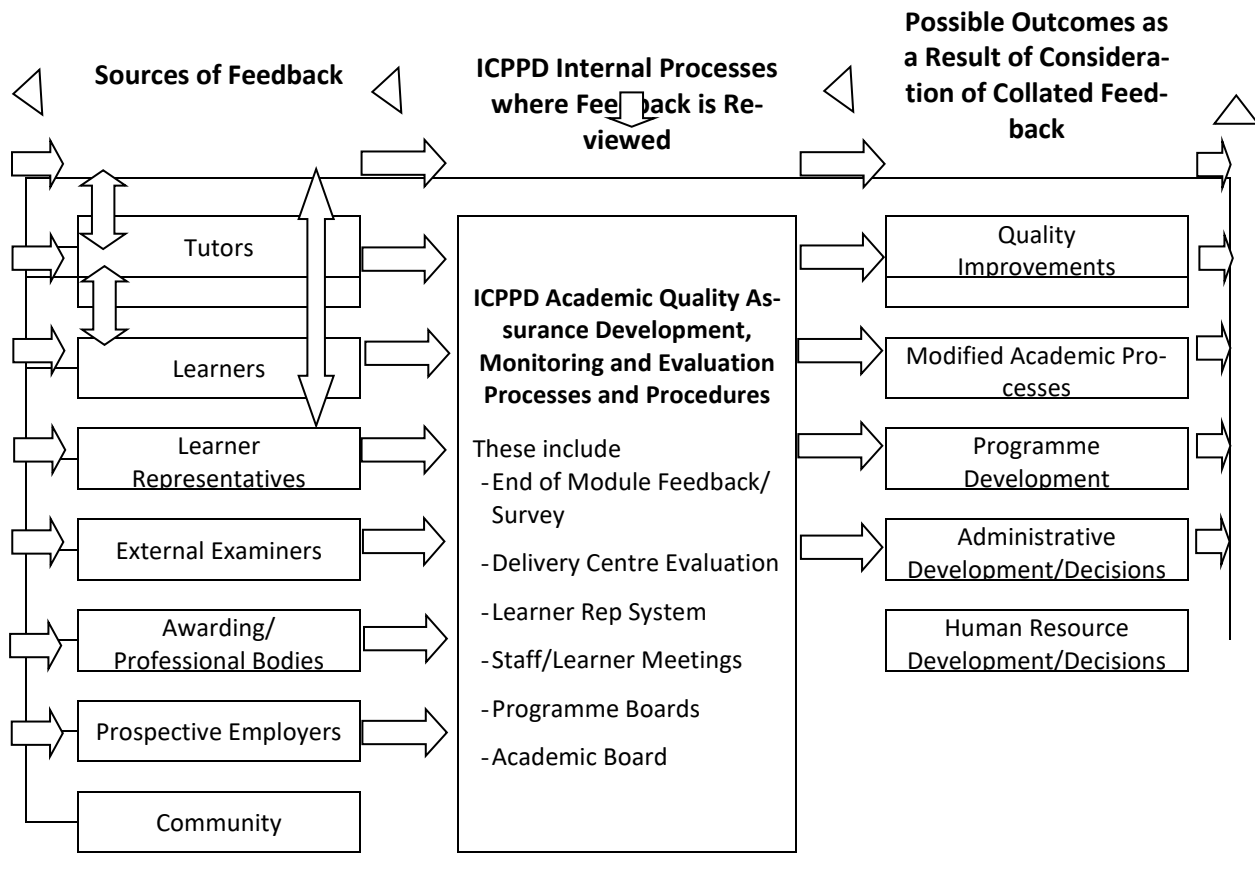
Sources of Feedback

ICPPD Internal Processes where Feedback is Reviewed

Possible Outcomes as a Result of Consideration of Collated Feedback

Tutors

Learners

Learner Representatives

External Examiners

Awarding/ Professional Bodies

Prospective Employers

Community

ICPPD Academic Quality Assurance Development, Monitoring and Evaluation Processes and Procedures

These include
- End of Module Feedback/ Survey
- Delivery Centre Evaluation
- Learner Rep System
- Staff/Learner Meetings
- Programme Boards
- Academic Board

Quality Improvements

Modified Academic Processes

Programme Development

Administrative Development/Decisions

Human Resource Development/Decisions